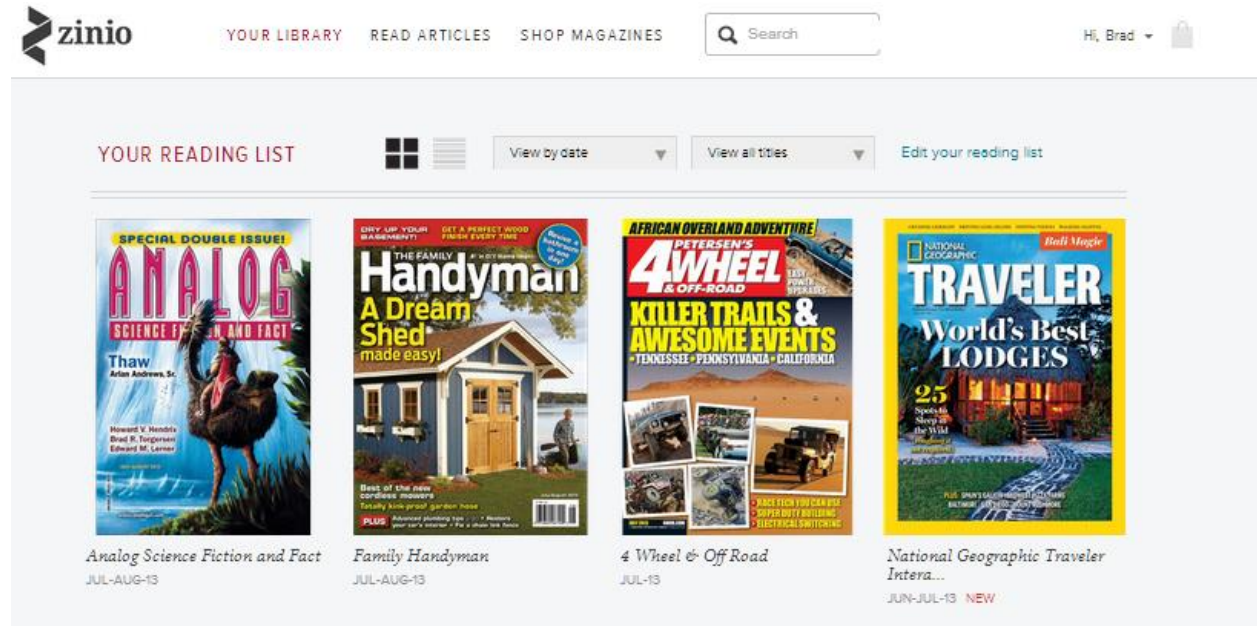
zinio

YOUR LIBRARY   READ ARTICLES   SHOP MAGAZINES   Search   Hi, Brad

YOUR READING LIST

View by date   View all titles   Edit your reading list

SPECIAL DOUBLE ISSUE!
ANALOG
SCIENCE FICTION AND FACT
Thaw
Arlan Andrews, Sr.
Howard V. Hendrix
Brad R. Torgersen
Edward M. Lerner

DRY UP YOUR BASEMENT!
GET A PERFECT WOOD FINISH EVERY TIME
Reuse a bathroom in one day!
THE FAMILY
Handyman
A Dream Shed made easy!
Best of the new cordless mowers
Totally kink-proof garden hose
PLUS Advanced plumbing tips • Restore your car's interior • Fix a chain link fence

AFRICAN OVERLAND ADVENTURE
PETERSEN'S
4WHEEL & OFF-ROAD
EASY POWER UPGRADES
KILLER TRAILS & AWESOME EVENTS
• TENNESSEE • PENNSYLVANIA • CALIFORNIA
RACE TECH YOU CAN USE
SUPER DUTY BUILDING
ELECTRICAL SWITCHING

NATIONAL GEOGRAPHIC
Bali Magic
TRAVELER
World's Best LODGES
25 Spots to Sleep in the Wild
PLUS

Analog Science Fiction and Fact
JUL-AUG-13

Family Handyman
JUL-AUG-13

4 Wheel & Off Road
JUL-13

National Geographic Traveler Intera...
JUN-JUL-13 NEW